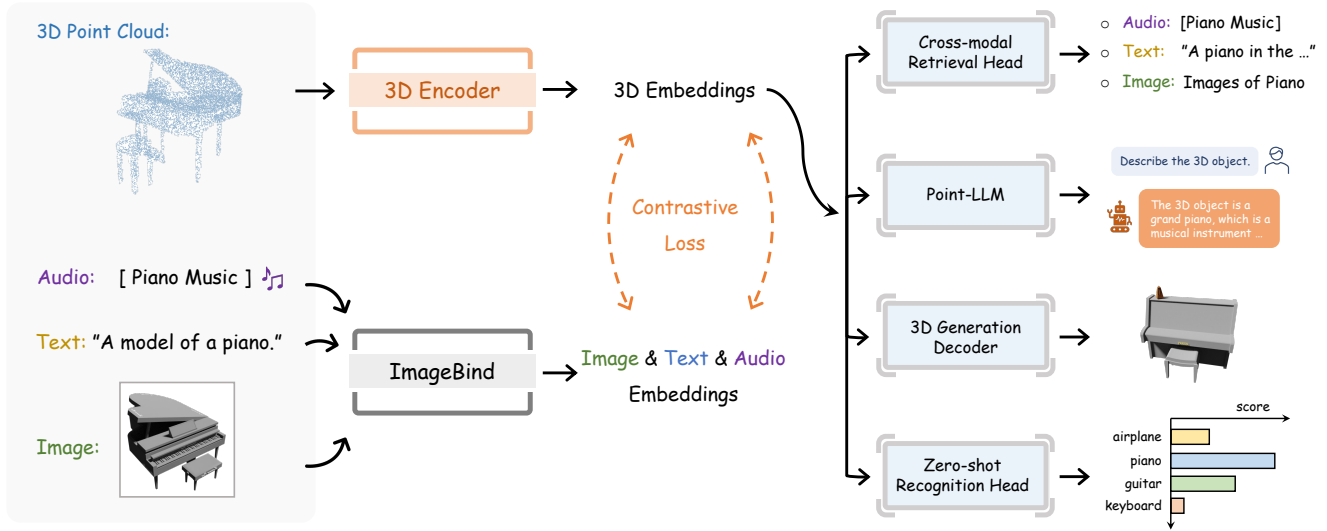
3D Point Cloud:

3D Encoder

3D Embeddings

Contrastive Loss

Audio: [ Piano Music ]

Text: "A model of a piano."

Image:

ImageBind

Image & Text & Audio Embeddings

Cross-modal Retrieval Head

○ Audio: [Piano Music]
○ Text: "A piano in the ..."
○ Image: Images of Piano

Point-LLM

Describe the 3D object.

The 3D object is a grand piano, which is a musical instrument ...

3D Generation Decoder

Zero-shot Recognition Head

score

airplane
piano
guitar
keyboard